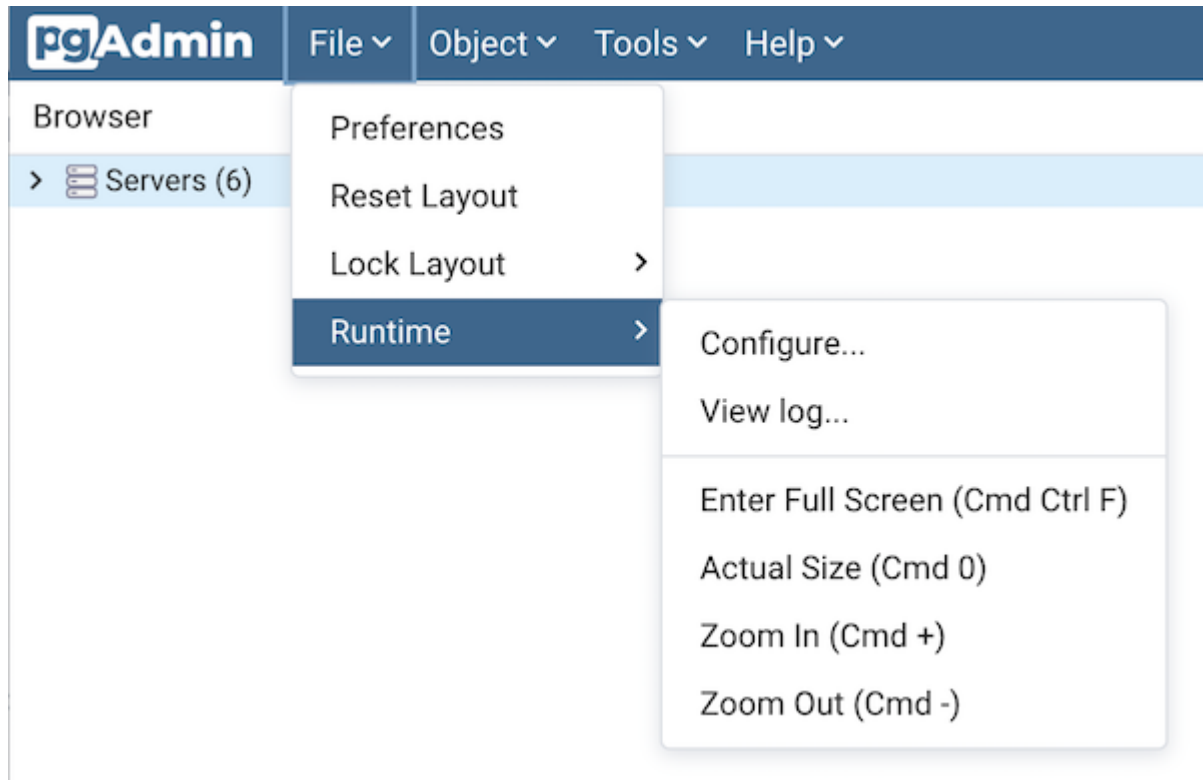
pgAdmin File Object Tools Help

Browser

Servers (6)

Preferences
Reset Layout
Lock Layout
Runtime

Configure...
View log...
Enter Full Screen (Cmd Ctrl F)
Actual Size (Cmd 0)
Zoom In (Cmd +)
Zoom Out (Cmd -)